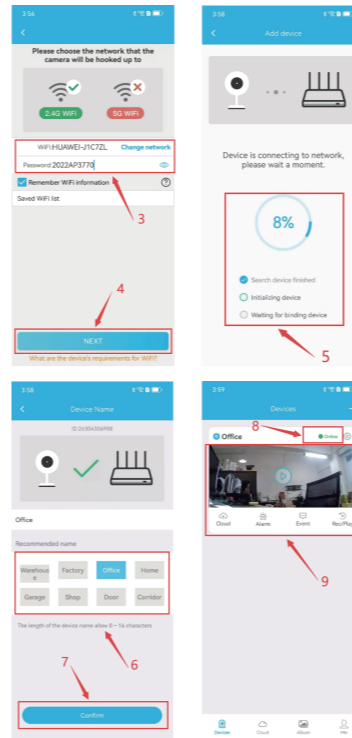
3:56

Please choose the network that the camera will be hooked up to

2.4G WIFI

5G WIFI

WiFi:HUAWEI-J1C7ZL Change network

Password:2022AP3770

Remember WiFi information

Saved WiFi list

3

4

NEXT

What are the device's requirements for WiFi?

3:58

Add device

Device is connecting to network, please wait a moment.

8%

Search device finished

Initializing device

Waiting for binding device

5

3:58

Device Name

ID:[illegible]

Office

Recommended name

| Warehouse | Factory | Office | Home |
|---|---|---|---|
| Garage | Shop | Door | Corridor |

The length of the device name allow 0 ~ 16 characters

6

7

Confirm

3:59

Devices

8

Office

Online

Cloud

Alarm

Event

Rec/Play

9

Devices

Cloud

Album

Me